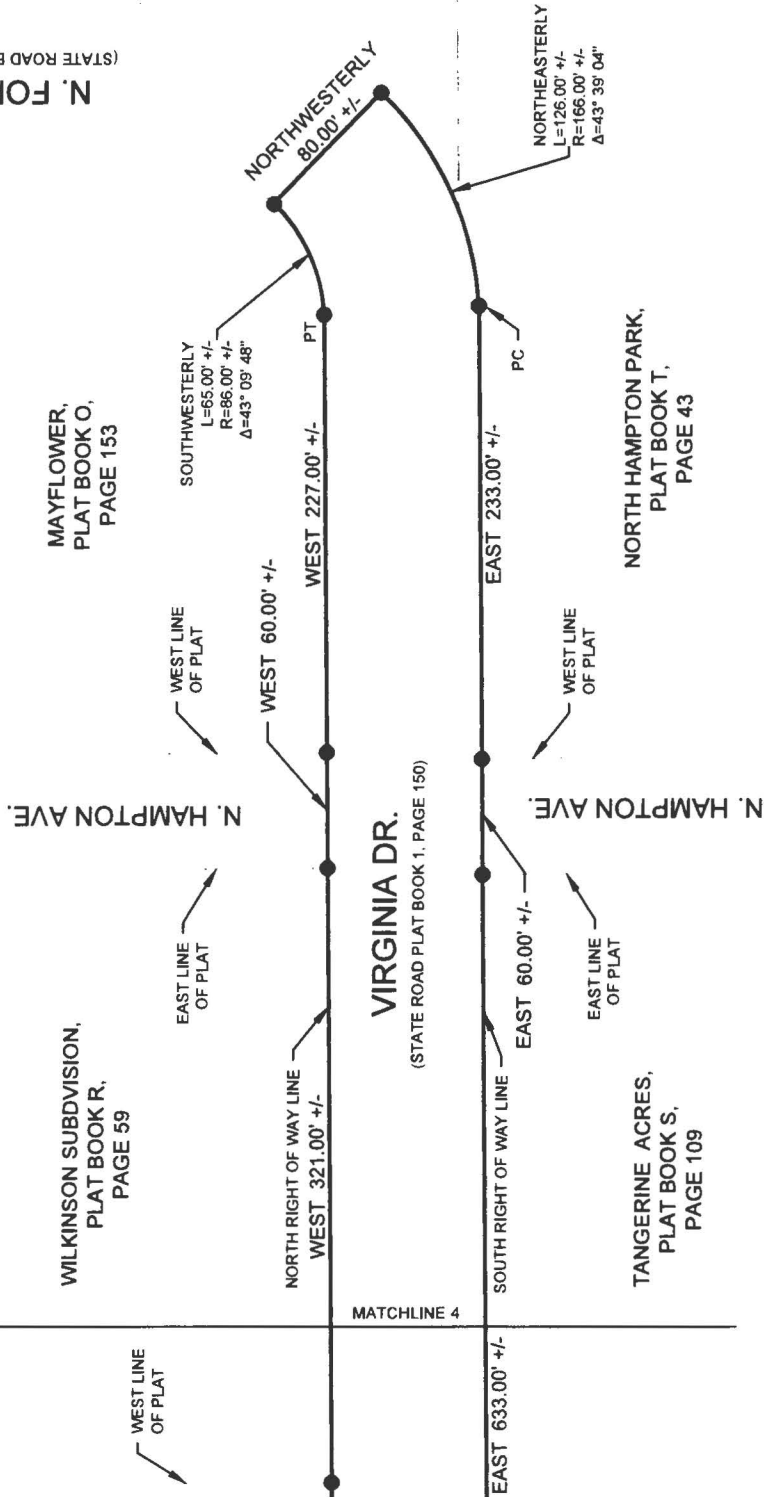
N. FO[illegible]
(STATE ROAD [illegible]

NORTHWESTERLY
80.00' +/-

NORTHEASTERLY
L=126.00' +/-
R=166.00' +/-
$\Delta$=43° 39' 04"

SOUTHWESTERLY
L=65.00' +/-
R=86.00' +/-
$\Delta$=43° 09' 48"

PT

PC

MAYFLOWER,
PLAT BOOK O,
PAGE 153

WEST 227.00' +/-

EAST 233.00' +/-

NORTH HAMPTON PARK,
PLAT BOOK T,
PAGE 43

WEST LINE
OF PLAT

WEST 60.00' +/-

WEST LINE
OF PLAT

N. HAMPTON AVE.

VIRGINIA DR.
(STATE ROAD PLAT BOOK 1, PAGE 150)

N. HAMPTON AVE.

EAST LINE
OF PLAT

EAST 60.00' +/-

EAST LINE
OF PLAT

WILKINSON SUBDVISION,
PLAT BOOK R,
PAGE 59

NORTH RIGHT OF WAY LINE
WEST 321.00' +/-

SOUTH RIGHT OF WAY LINE

TANGERINE ACRES,
PLAT BOOK S,
PAGE 109

MATCHLINE 4

WEST LINE
OF PLAT

EAST 633.00' +/-